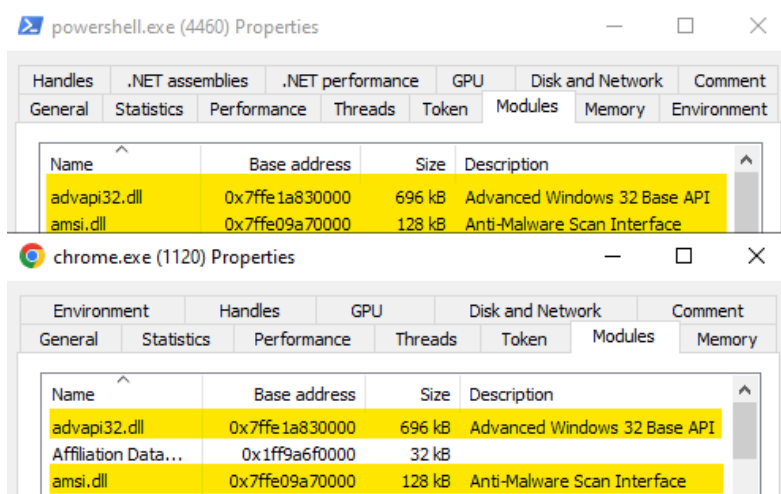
powershell.exe (4460) Properties

Handles | .NET assemblies | .NET performance | GPU | Disk and Network | Comment
General | Statistics | Performance | Threads | Token | Modules | Memory | Environment

| Name | Base address | Size | Description |
|---|---|---|---|
| advapi32.dll | 0x7ffe1a830000 | 696 kB | Advanced Windows 32 Base API |
| amsi.dll | 0x7ffe09a70000 | 128 kB | Anti-Malware Scan Interface |

chrome.exe (1120) Properties

Environment | Handles | GPU | Disk and Network | Comment
General | Statistics | Performance | Threads | Token | Modules | Memory

| Name | Base address | Size | Description |
|---|---|---|---|
| advapi32.dll | 0x7ffe1a830000 | 696 kB | Advanced Windows 32 Base API |
| Affiliation Data... | 0x1ff9a6f0000 | 32 kB | |
| amsi.dll | 0x7ffe09a70000 | 128 kB | Anti-Malware Scan Interface |